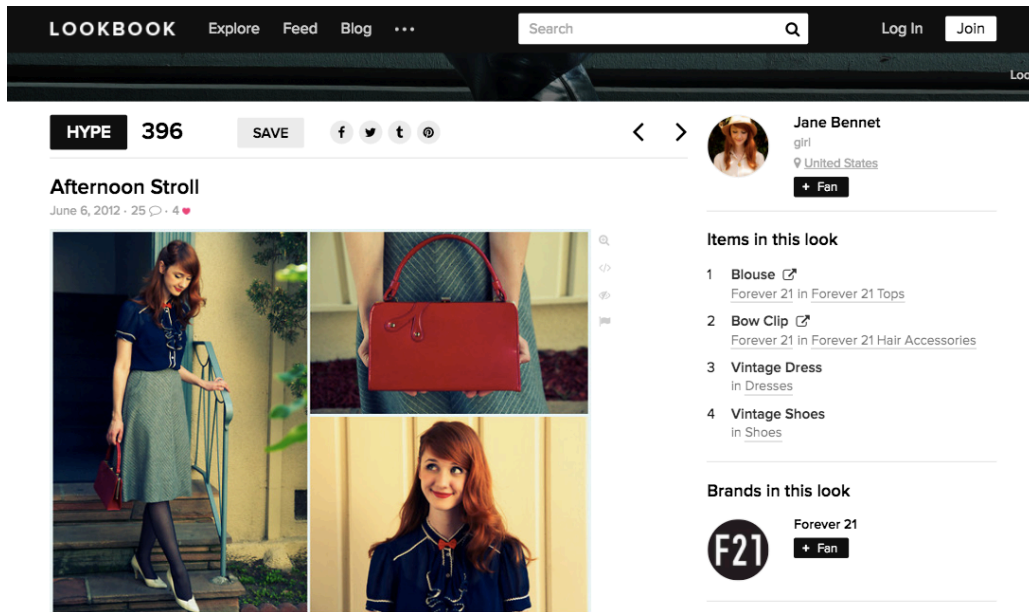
LOOKBOOK Explore Feed Blog •••

Search

Log In Join

Loo

HYPE 396

SAVE

f t

Jane Bennet
girl
United States
+ Fan

Afternoon Stroll
June 6, 2012 · 25 · 4

Items in this look

1 Blouse
Forever 21 in Forever 21 Tops

2 Bow Clip
Forever 21 in Forever 21 Hair Accessories

3 Vintage Dress
in Dresses

4 Vintage Shoes
in Shoes

Brands in this look

F21

Forever 21
+ Fan